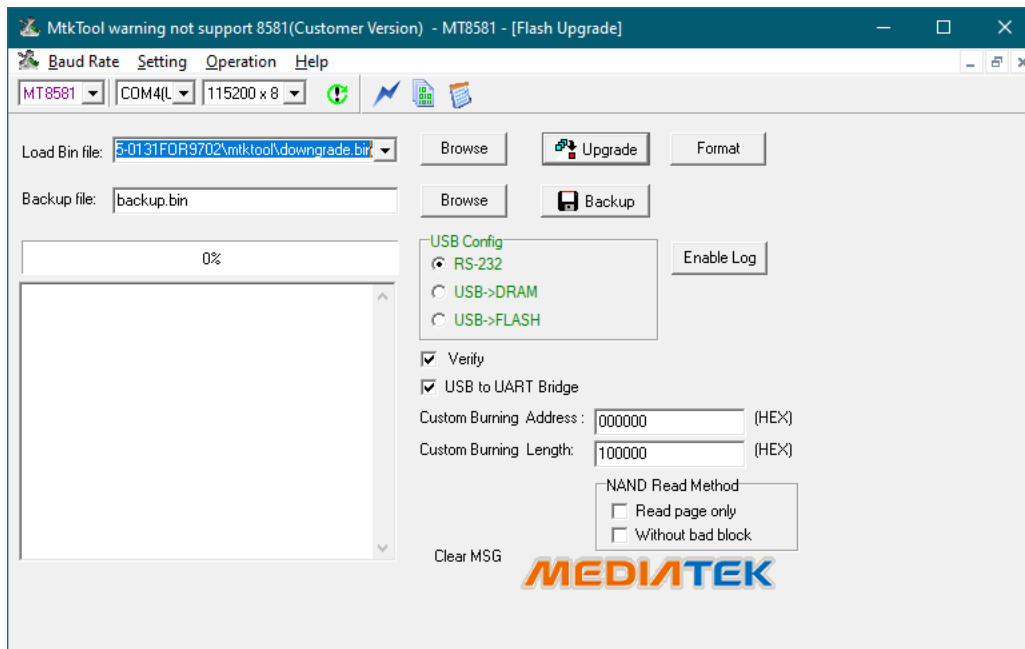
MtkTool warning not support 8581(Customer Version) - MT8581 - [Flash Upgrade]

Baud Rate Setting Operation Help

MT8581 COM4(L 115200 x 8

Load Bin file: 5-0131FOR9702\mtktool\downgrade.bin

Browse

Upgrade

Format

Backup file: backup.bin

Browse

Backup

0%

USB Config
RS-232
USB->DRAM
USB->FLASH

Enable Log

Verify

USB to UART Bridge

Custom Burning Address : 000000 (HEX)

Custom Burning Length: 100000 (HEX)

NAND Read Method
Read page only
Without bad block

Clear MSG

MEDIATEK